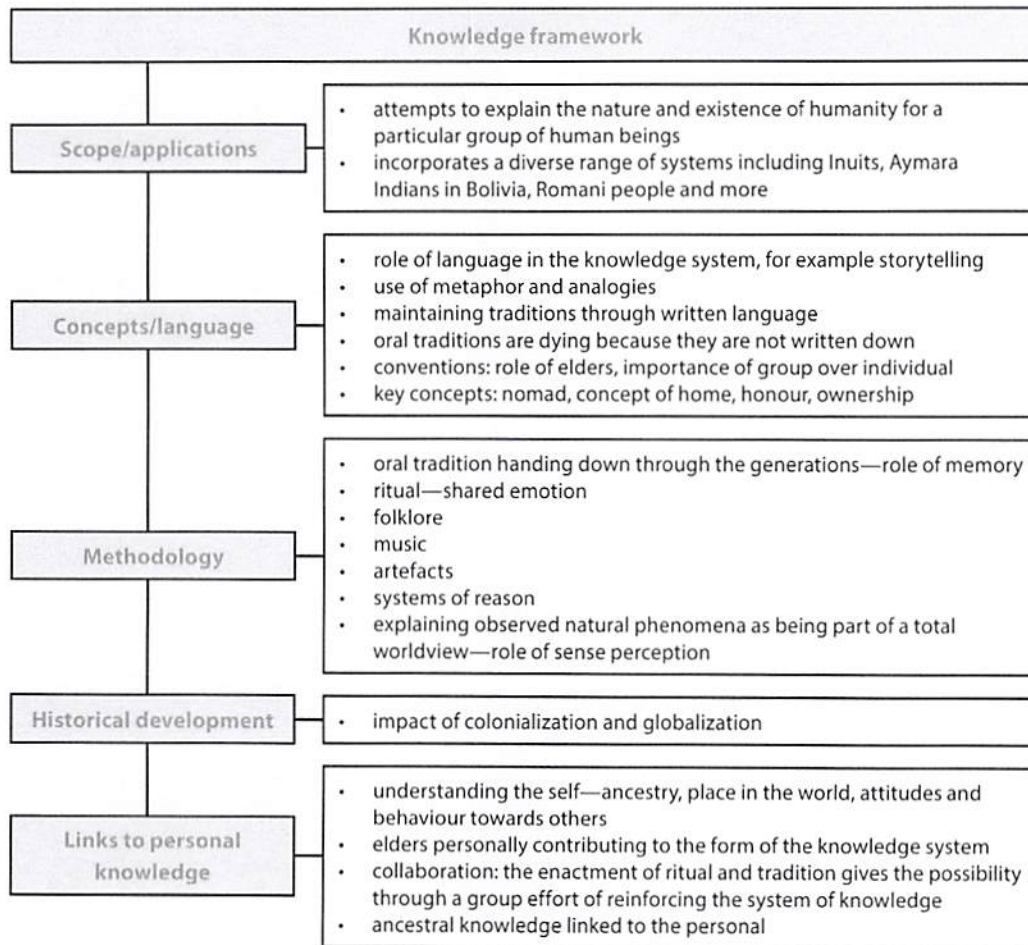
Knowledge framework

Scope/applications

- attempts to explain the nature and existence of humanity for a particular group of human beings
- incorporates a diverse range of systems including Inuits, Aymara Indians in Bolivia, Romani people and more

Concepts/language

- role of language in the knowledge system, for example storytelling
- use of metaphor and analogies
- maintaining traditions through written language
- oral traditions are dying because they are not written down
- conventions: role of elders, importance of group over individual
- key concepts: nomad, concept of home, honour, ownership

Methodology

- oral tradition handing down through the generations—role of memory
- ritual—shared emotion
- folklore
- music
- artefacts
- systems of reason
- explaining observed natural phenomena as being part of a total worldview—role of sense perception

Historical development

- impact of colonialization and globalization

Links to personal knowledge

- understanding the self—ancestry, place in the world, attitudes and behaviour towards others
- elders personally contributing to the form of the knowledge system
- collaboration: the enactment of ritual and tradition gives the possibility through a group effort of reinforcing the system of knowledge
- ancestral knowledge linked to the personal